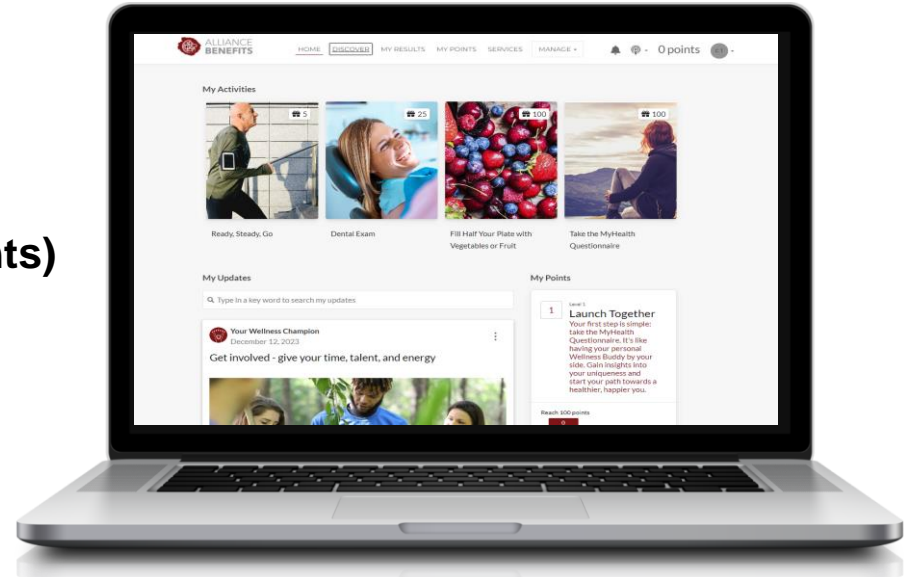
nts)

ALLIANCE BENEFITS

HOME DISCOVER MY RESULTS MY POINTS SERVICES MANAGE

0 points

My Activities

5

25

100

100

Ready, Steady, Go

Dental Exam

Fill Half Your Plate with Vegetables or Fruit

Take the MyHealth Questionnaire

My Updates

Type in a key word to search my updates

Your Wellness Champion
December 12, 2023

Get involved - give your time, talent, and energy

My Points

1

Level 1

Launch Together

Your first step is simple: take the MyHealth Questionnaire. It's like having your personal Wellness Buddy by your side. Gain insights into your uniqueness and start your path towards a healthier, happier you.

Reach 100 points

0